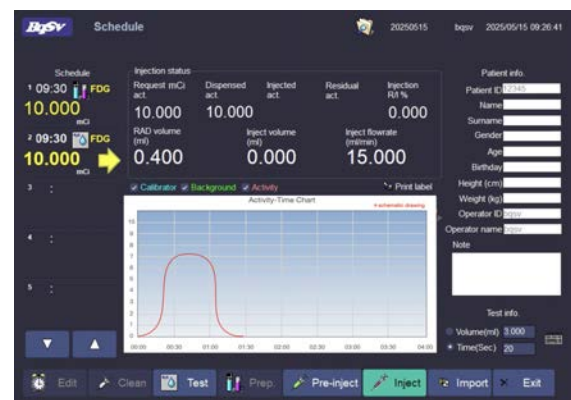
BqSv Schedule 20250515 bqsv 2025/05/15 09:26:41

Schedule
1 09:30 FDG
10.000 mCi
2 09:30 FDG
10.000 mCi
3 :
4 :
5 :

Injection status
Request mCi act. 10.000
Dispensed act. 10.000
Injected act.
Residual act.
Injection R/I % 0.000
RAD volume (ml) 0.400
Inject volume (ml) 0.000
Inject flowrate (ml/min) 15.000

Calibrator Background Activity
Print label

Activity-Time Chart
A schematic drawing
10
9
8
7
6
5
4
3
2
1
0
00:00 00:30 01:00 01:30 02:00 02:30 03:00 03:30 04:00

Patient info.
Patient ID 12345
Name
Surname
Gender
Age
Birthday
Height (cm)
Weight (kg)
Operator ID bqsv
Operator name bqsv
Note

Test info.
Volume(ml) 3.000
Time(Sec) 20

Edit Clean Test Prep. Pre-inject Inject Import Exit